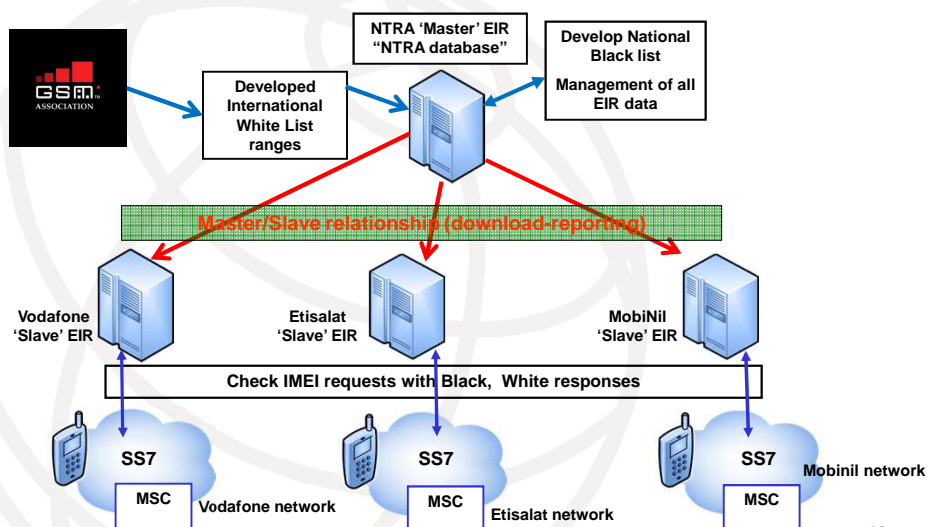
GSM ASSOCIATION

Developed International White List ranges

NTRA 'Master' EIR "NTRA database"

Develop National Black list

Management of all EIR data

Master/Slave relationship (download-reporting)

Vodafone 'Slave' EIR

Etisalat 'Slave' EIR

MobiNil 'Slave' EIR

Check IMEI requests with Black, White responses

SS7

MSC

Vodafone network

SS7

MSC

Etisalat network

SS7

MSC

Mobinil network